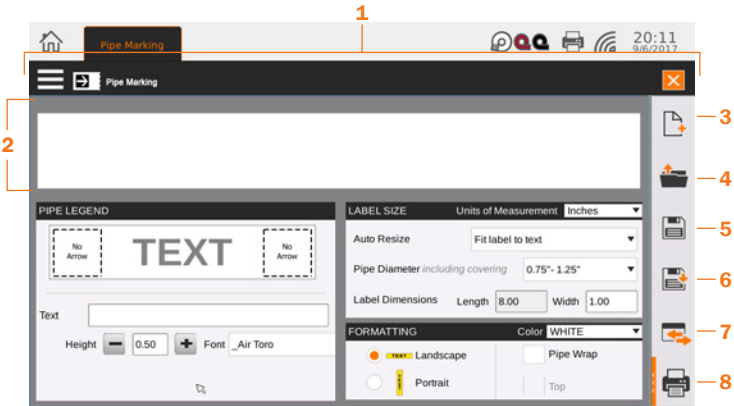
1

Pipe Marking

20:11
9/6/2017

Pipe Marking

2

3

4

5

6

7

8

PIPE LEGEND

No Arrow

TEXT

No Arrow

Text

Height 0.50 Font _Air Toro

LABEL SIZE Units of Measurement Inches

Auto Resize Fit label to text

Pipe Diameter including covering 0.75"- 1.25"

Label Dimensions Length 8.00 Width 1.00

FORMATTING Color WHITE

TEXT Landscape

Portrait

Pipe Wrap

Top